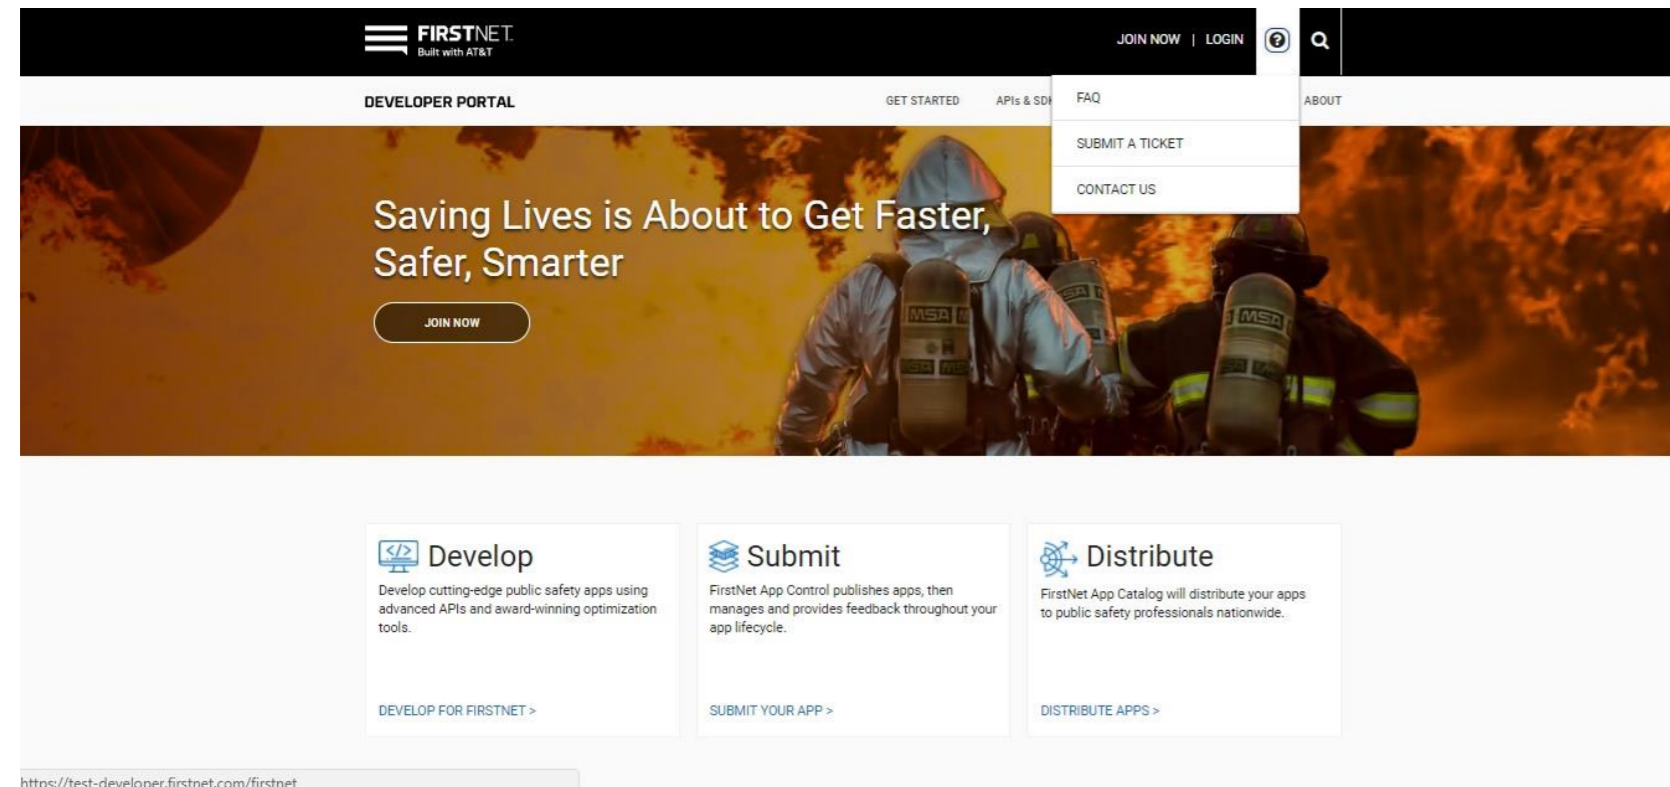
FIRSTNET
Built with AT&T

JOIN NOW | LOGIN

DEVELOPER PORTAL

GET STARTED APIs & SD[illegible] FAQ SUBMIT A TICKET CONTACT US ABOUT

Saving Lives is About to Get Faster, Safer, Smarter

JOIN NOW

MSA

Develop
Develop cutting-edge public safety apps using advanced APIs and award-winning optimization tools.

DEVELOP FOR FIRSTNET >

Submit
FirstNet App Control publishes apps, then manages and provides feedback throughout your app lifecycle.

SUBMIT YOUR APP >

Distribute
FirstNet App Catalog will distribute your apps to public safety professionals nationwide.

DISTRIBUTE APPS >

https://test-developer.firstnet.com/firstnet